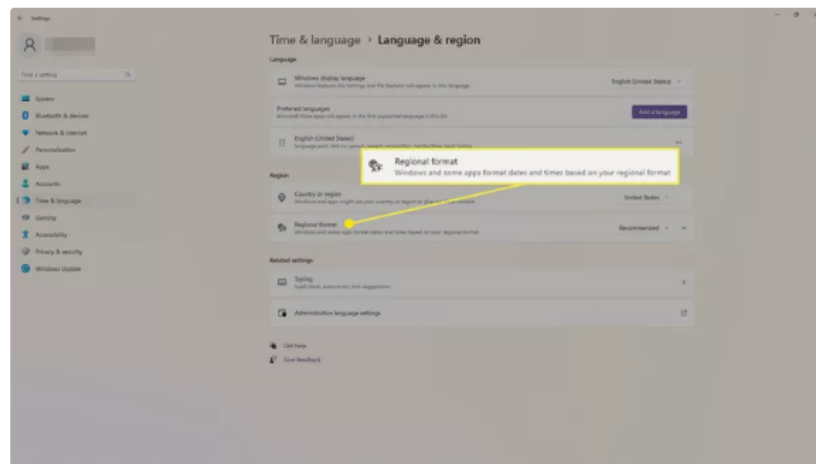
Settings

Find a setting

System
Bluetooth & devices
Network & internet
Personalization
Apps
Accounts
Time & language
Gaming
Accessibility
Privacy & security
Windows Update

Time & language > Language & region

Language

Windows display language
Windows features like Settings and File Explorer will appear in this language
English (United States)

Preferred languages
Microsoft Store apps will appear in the first supported language in this list
Add a language

English (United States)
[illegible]

Regional format
Windows and some apps format dates and times based on your regional format

Region

Country or region
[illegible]
United States

Regional format
Windows and some apps format dates and times based on your regional format
Recommended

Related settings

Typing
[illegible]

Administrative language settings

Get help
Give feedback